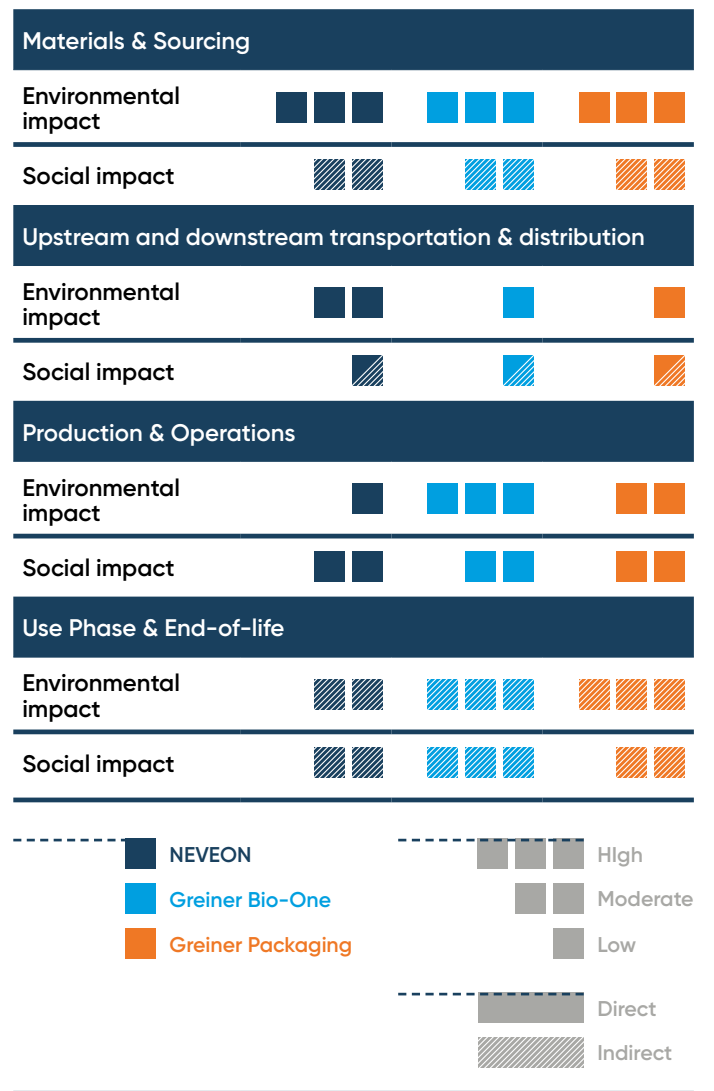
Materials & Sourcing

Environmental impact

Social impact

Upstream and downstream transportation & distribution

Environmental impact

Social impact

Production & Operations

Environmental impact

Social impact

Use Phase & End-of-life

Environmental impact

Social impact

NEVEON
Greiner Bio-One
Greiner Packaging

HIgh
Moderate
Low

Direct
Indirect